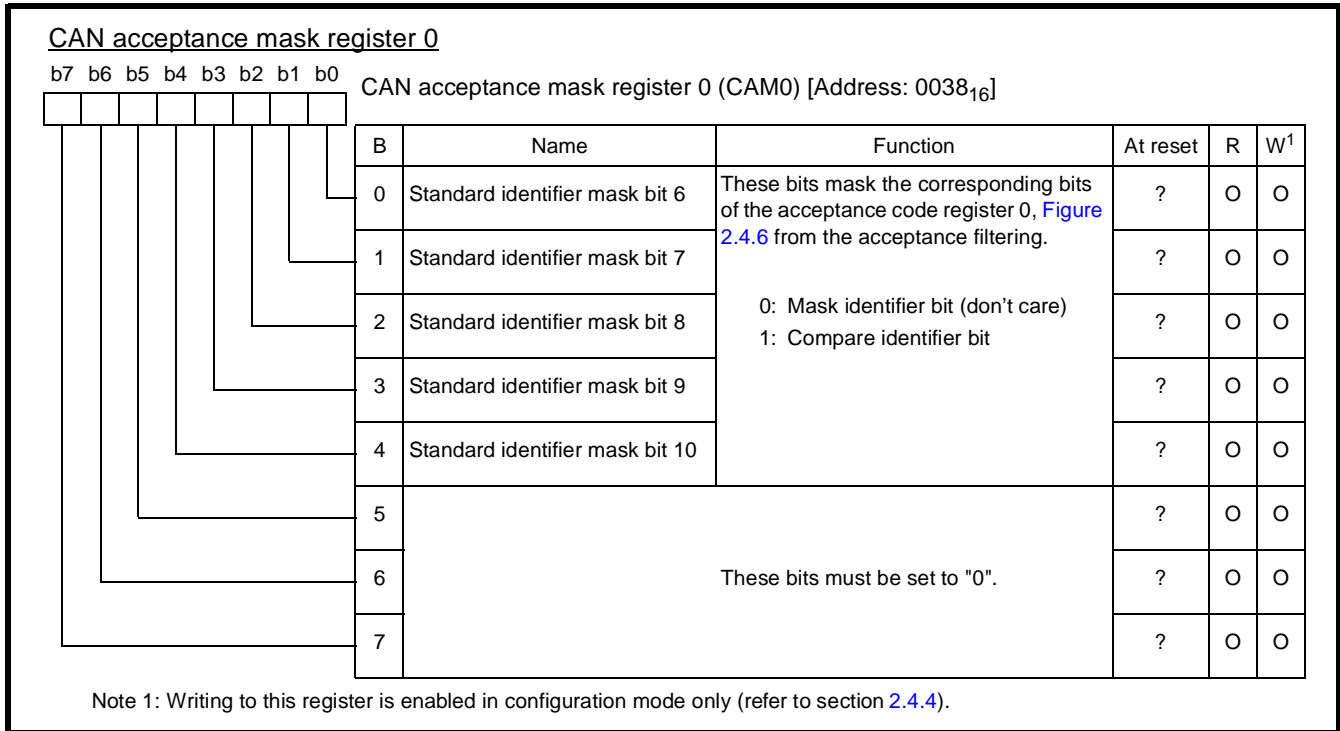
CAN acceptance mask register 0

b7 b6 b5 b4 b3 b2 b1 b0

CAN acceptance mask register 0 (CAM0) [Address: $0038_{16}$]

| B | Name | Function | At reset | R | W$^1$ |
|---|---|---|---|---|---|
| 0 | Standard identifier mask bit 6 | These bits mask the corresponding bits of the acceptance code register 0, Figure 2.4.6 from the acceptance filtering. 0: Mask identifier bit (don't care) 1: Compare identifier bit | ? | O | O |
| 1 | Standard identifier mask bit 7 | | ? | O | O |
| 2 | Standard identifier mask bit 8 | | ? | O | O |
| 3 | Standard identifier mask bit 9 | | ? | O | O |
| 4 | Standard identifier mask bit 10 | | ? | O | O |
| 5 | | These bits must be set to "0". | ? | O | O |
| 6 | | | ? | O | O |
| 7 | | | ? | O | O |

Note 1: Writing to this register is enabled in configuration mode only (refer to section 2.4.4).